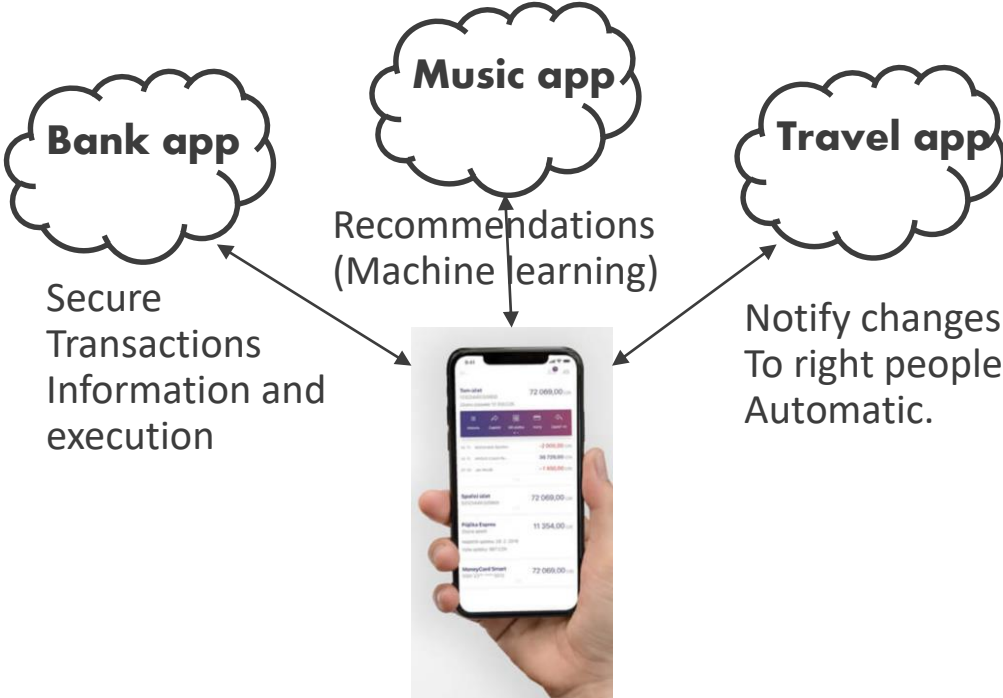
Music app

Bank app

Travel app

Recommendations (Machine learning)

Secure Transactions Information and execution

Notify changes To right people Automatic.

72 069,00

-2 000,00

34 729,00

-1 450,00

Spořicí účet

72 069,00

Půjčka Expres

11 354,00

MoneyCard Smart

72 069,00